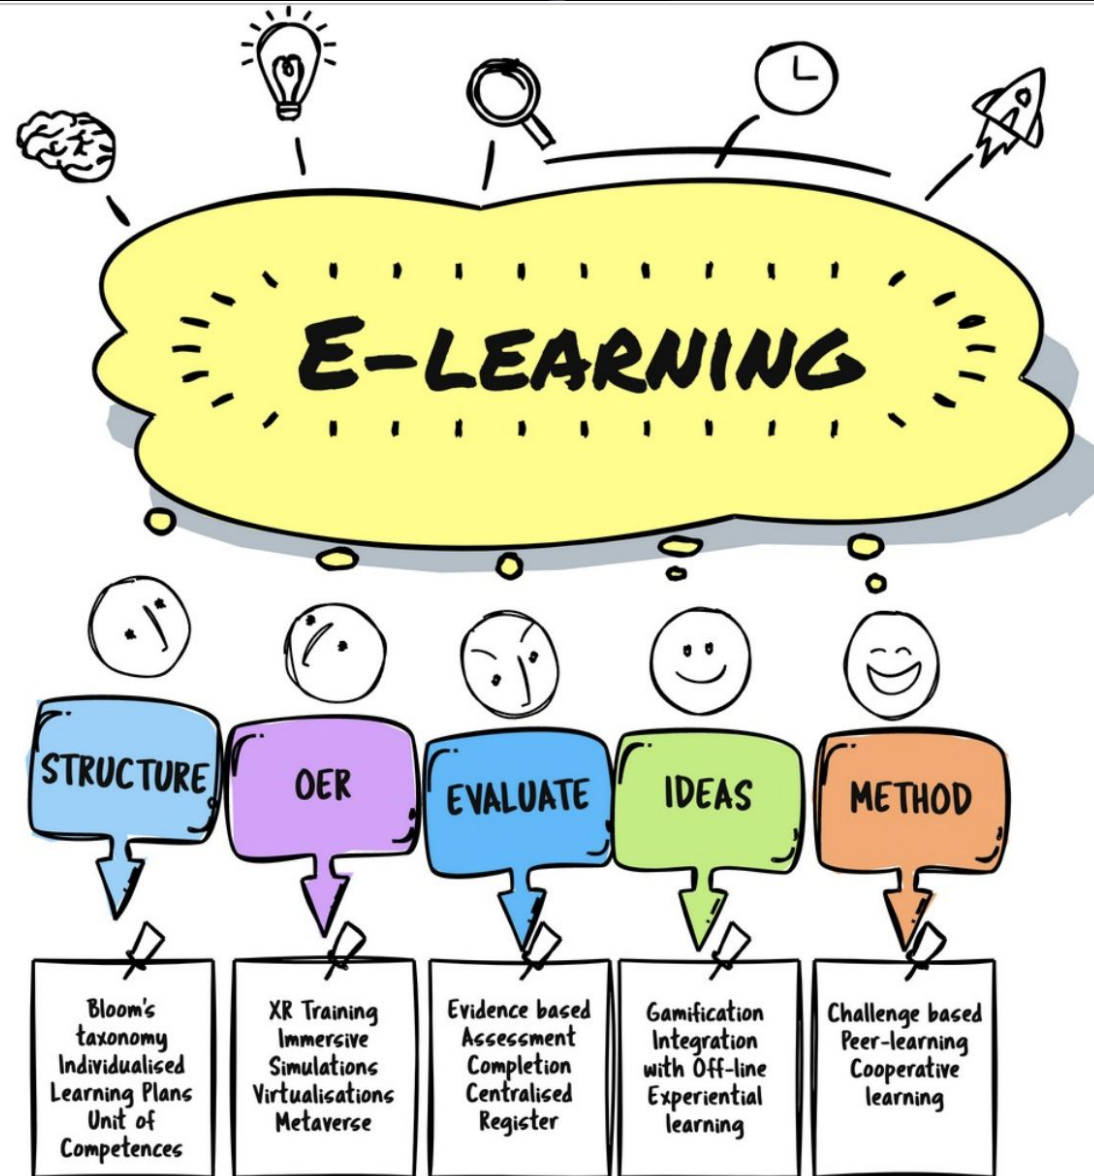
E-LEARNING

STRUCTURE

Bloom's taxonomy
Individualised Learning Plans
Unit of Competences

OER

XR Training
Immersive Simulations
Virtualisations
Metaverse

EVALUATE

Evidence based Assessment
Completion
Centralised Register

IDEAS

Gamification
Integration with Off-line
Experiential learning

METHOD

Challenge based
Peer-learning
Cooperative learning